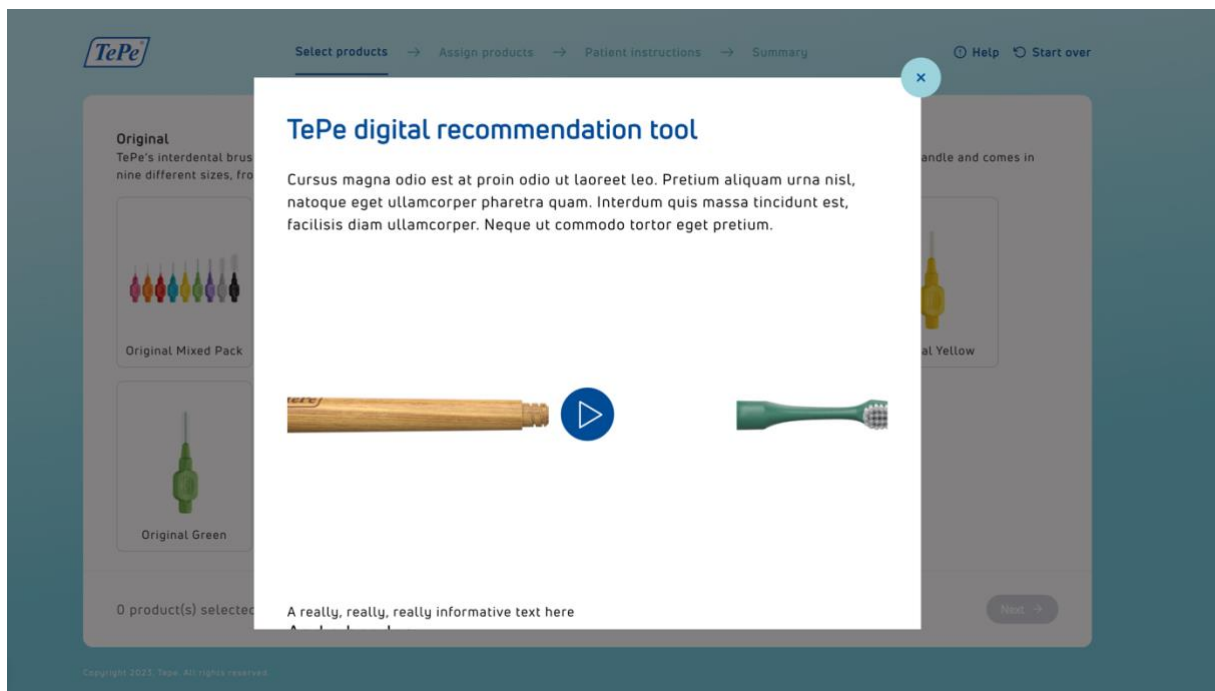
TePe

Select products → Assign products → Patient instructions → Summary

Help Start over

Original
TePe's interdental brus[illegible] andle and comes in nine different sizes, fro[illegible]

Original Mixed Pack

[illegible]al Yellow

Original Green

0 product(s) selecte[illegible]

Next →

Copyright 2023, Tepe. All rights reserved.

×

TePe digital recommendation tool

Cursus magna odio est at proin odio ut laoreet leo. Pretium aliquam urna nisl, natoque eget ullamcorper pharetra quam. Interdum quis massa tincidunt est, facilisis diam ullamcorper. Neque ut commodo tortor eget pretium.

TePe

A really, really, really informative text here

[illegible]